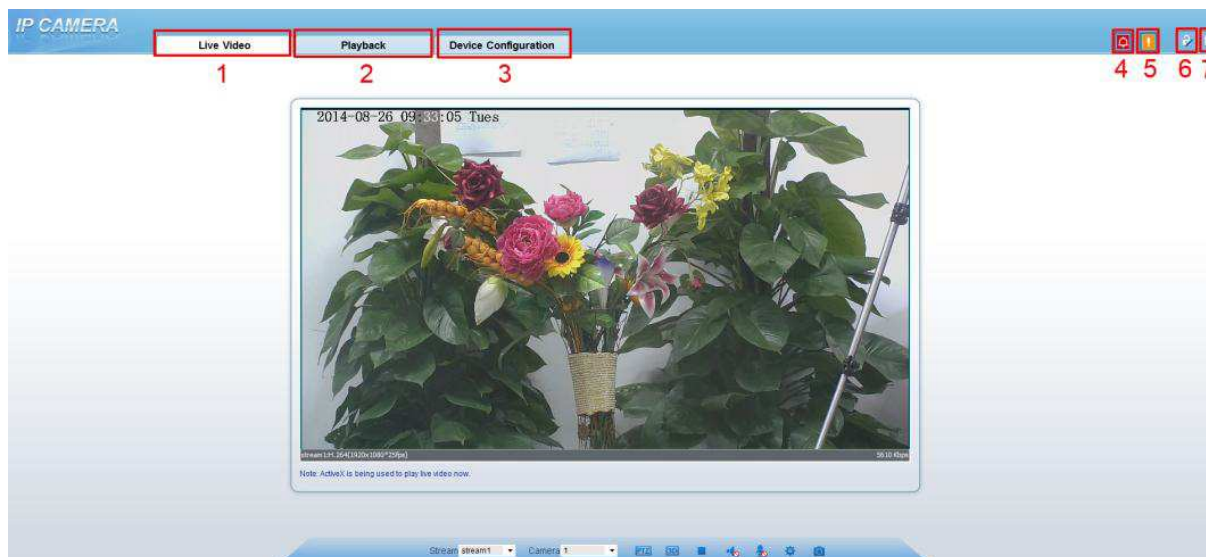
IP CAMERA

Live Video
1

Playback
2

Device Configuration
3

4 5 6 7

2014-08-26 09:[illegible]:05 Tues

stream1:H.264(1920x1080*25fps)

5610 Kbps

Note: ActiveX is being used to play live video now.

Stream stream1

Camera 1